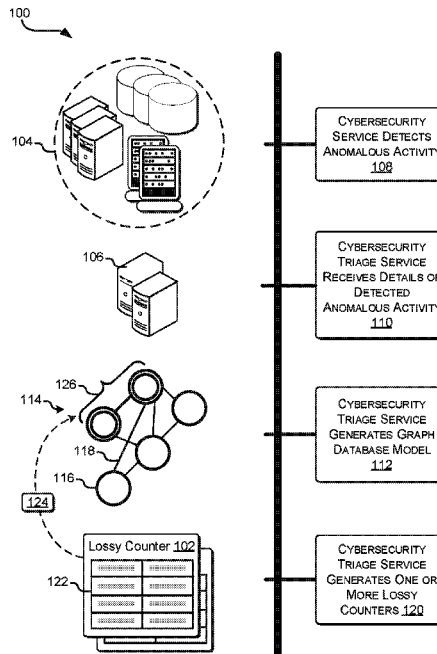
100

104

106

126

114

118

116

124

Lossy Counter 102

122

Cybersecurity Service Detects Anomalous Activity 108

Cybersecurity Triage Service Receives Details of Detected Anomalous Activity 110

Cybersecurity Triage Service Generates Graph Database Model 112

Cybersecurity Triage Service Generates One or More Lossy Counters 120